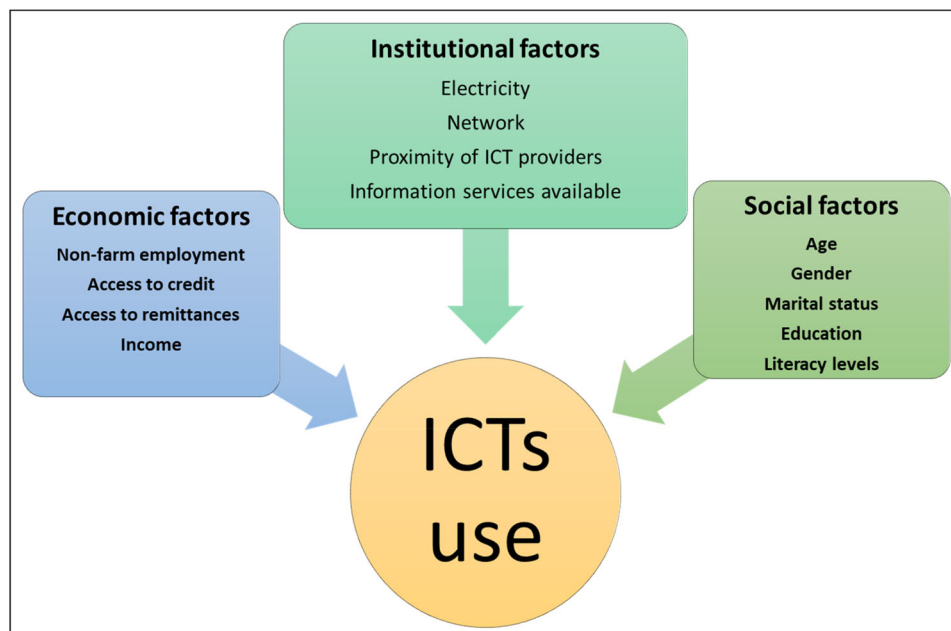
Institutional factors
Electricity
Network
Proximity of ICT providers
Information services available

Economic factors
Non-farm employment
Access to credit
Access to remittances
Income

Social factors
Age
Gender
Marital status
Education
Literacy levels

ICTs use